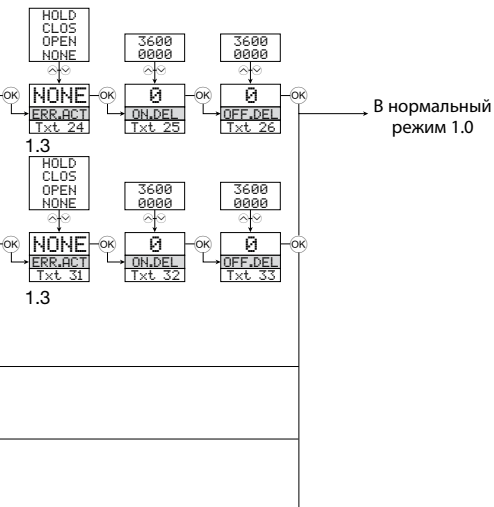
HOLD
CLOS
OPEN
NONE

3600
0000

3600
0000

OK NONE ERR.ACT Txt 24 OK 0 ON.DEL Txt 25 OK 0 OFF.DEL Txt 26 OK

В нормальный режим 1.0

1.3

HOLD
CLOS
OPEN
NONE

3600
0000

3600
0000

OK NONE ERR.ACT Txt 31 OK 0 ON.DEL Txt 32 OK 0 OFF.DEL Txt 33 OK

1.3